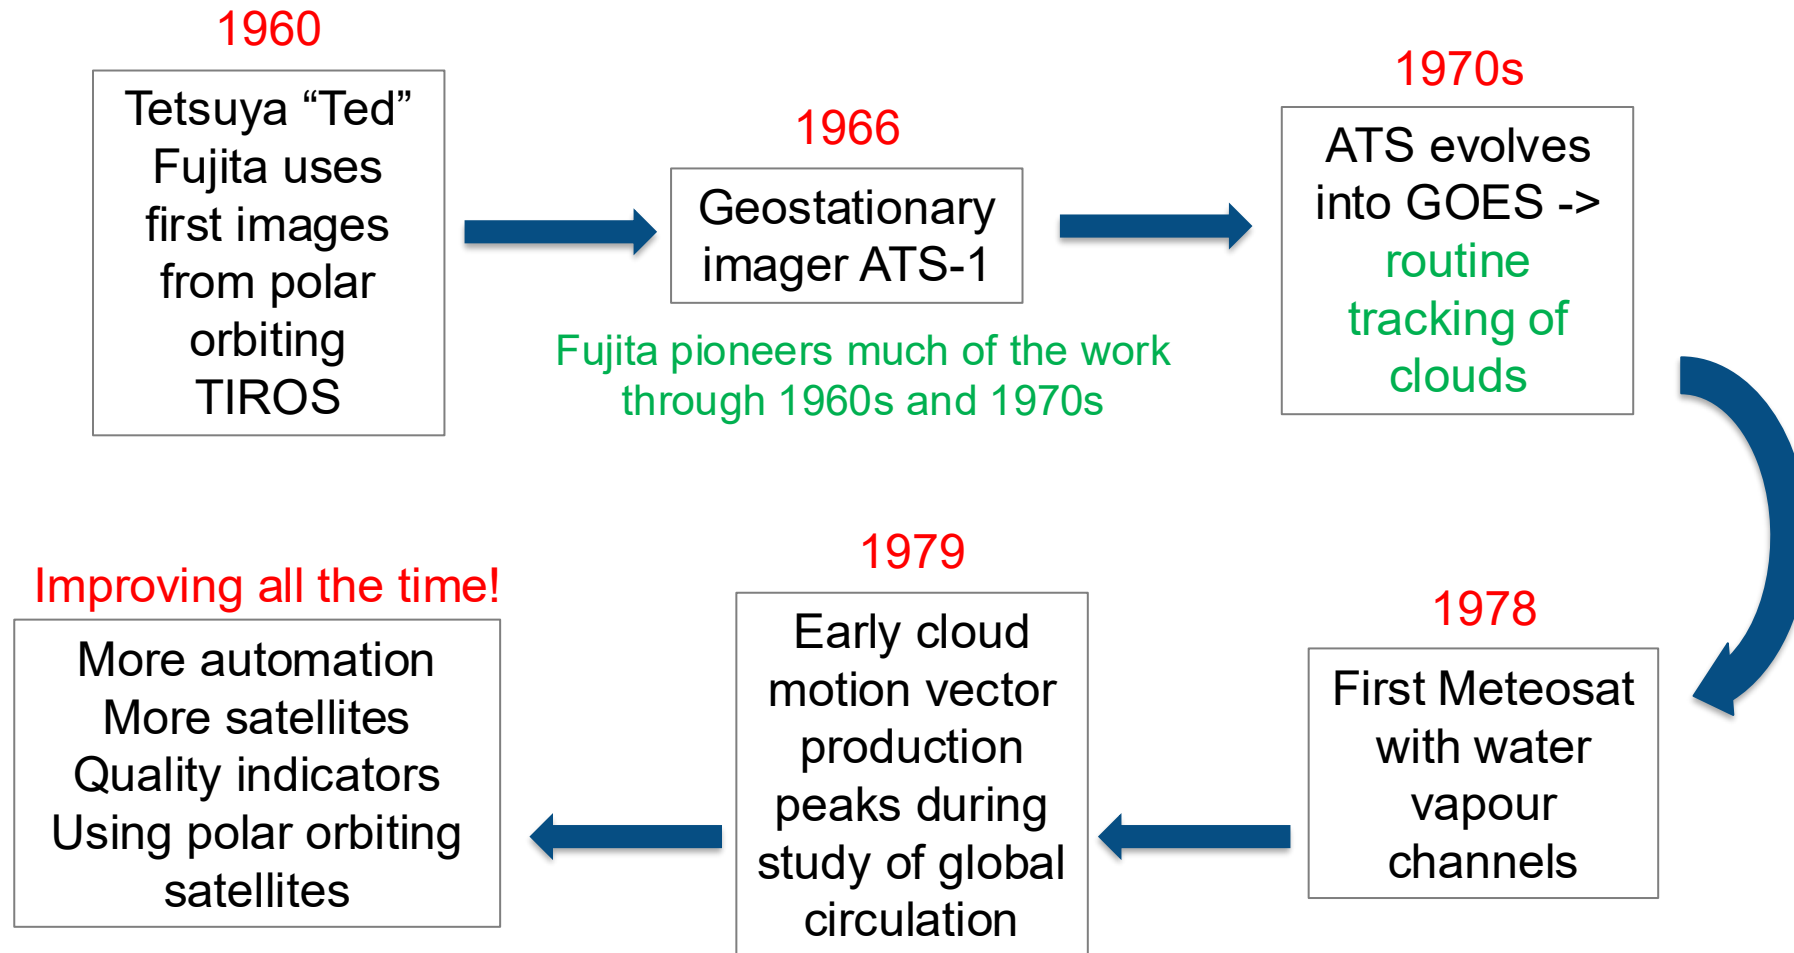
1960

Tetsuya “Ted” Fujita uses first images from polar orbiting TIROS

1966

Geostationary imager ATS-1

Fujita pioneers much of the work through 1960s and 1970s

1970s

ATS evolves into GOES -> routine tracking of clouds

1978

First Meteosat with water vapour channels

1979

Early cloud motion vector production peaks during study of global circulation

Improving all the time!

More automation
More satellites
Quality indicators
Using polar orbiting satellites